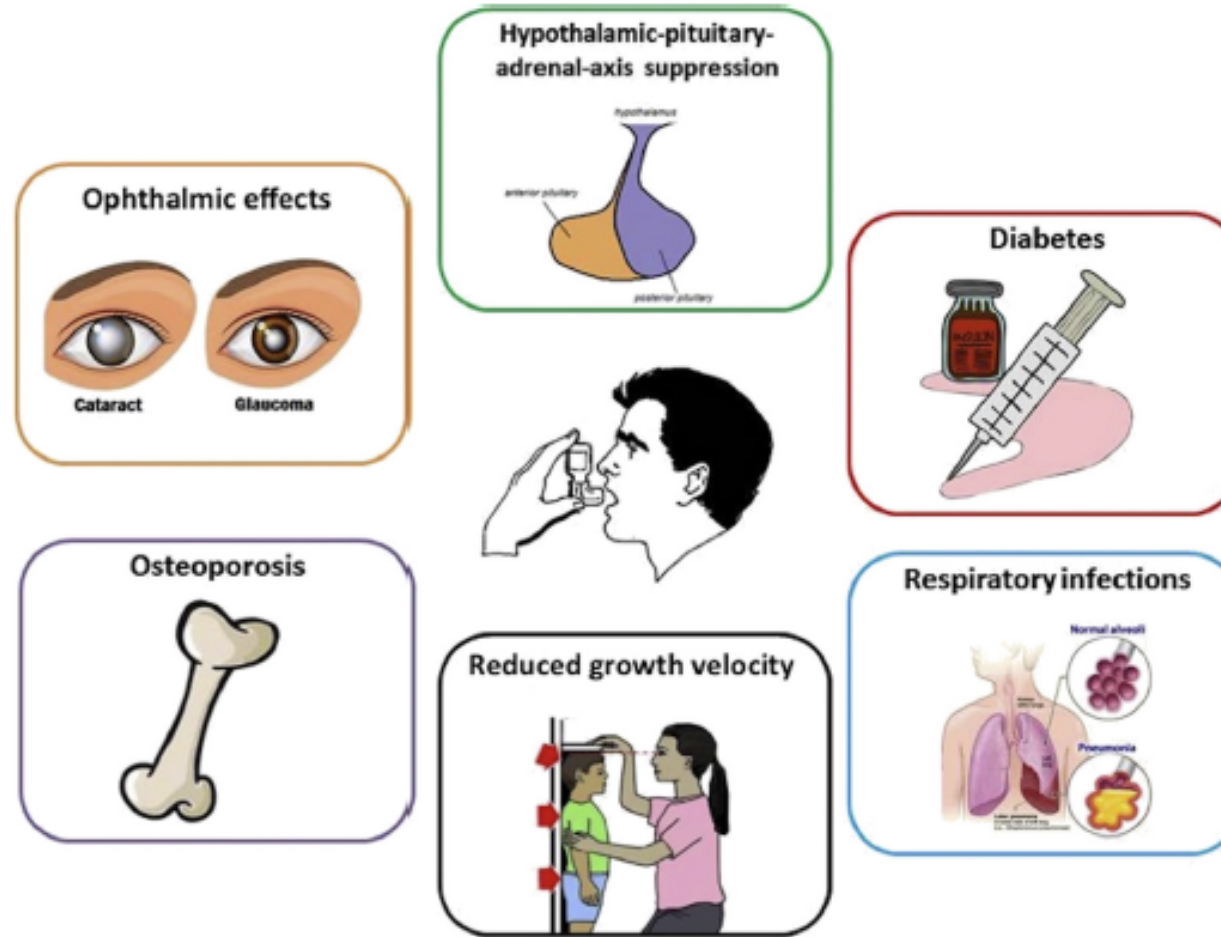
Hypothalamic-pituitary-adrenal-axis suppression

hypothalamus

anterior pituitary

posterior pituitary

Ophthalmic effects

Cataract

Glaucoma

Diabetes

INSULIN

Osteoporosis

Respiratory infections

Normal alveoli

Pneumonia

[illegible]

Reduced growth velocity